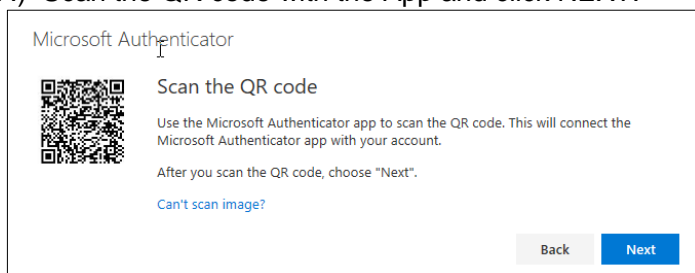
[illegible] Scan the QR code with the App and click NEXT

Microsoft Authenticator

Scan the QR code

Use the Microsoft Authenticator app to scan the QR code. This will connect the Microsoft Authenticator app with your account.

After you scan the QR code, choose "Next".

Can't scan image?

Back

Next